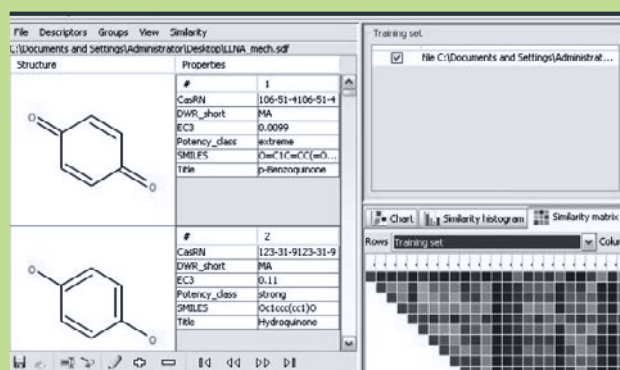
File Descriptors Groups View Similarity
C:\Documents and Settings\Administrator\Desktop\LLNA_mech.sdf

Structure

Properties

| # | 1 |
|---|---|
| CasRN | 106-51-4106-51-4 |
| DWR_short | MA |
| EC3 | 0.0099 |
| Potency_class | extreme |
| SMILES | O=C1C=CC(=O... |
| Title | p-Benzoquinone |

| # | 2 |
|---|---|
| CasRN | 123-31-9123-31-9 |
| DWR_short | MA |
| EC3 | 0.11 |
| Potency_class | strong |
| SMILES | Oc1ccc(cc1)O |
| Title | Hydroquinone |

Training set

File C:\Documents and Settings\Administrat...

Chart Similarity histogram Similarity matrix

Rows Training set Colu